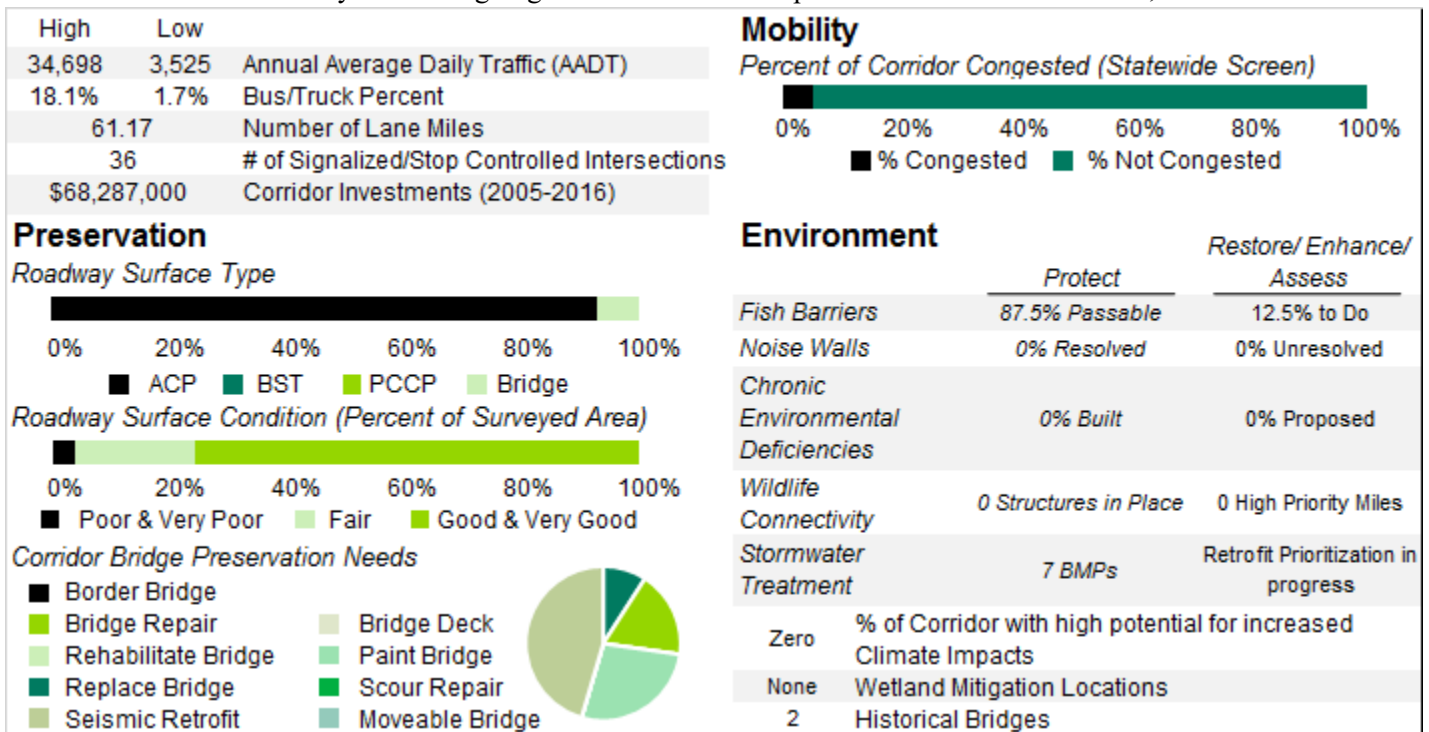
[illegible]

| High | Low | |
|---|---|---|
| 34,698 | 3,525 | Annual Average Daily Traffic (AADT) |
| 18.1% | 1.7% | Bus/Truck Percent |
| 61.17 | | Number of Lane Miles |
| 36 | | # of Signalized/Stop Controlled Intersections |
| $68,287,000 | | Corridor Investments (2005-2016) |

Mobility

Percent of Corridor Congested (Statewide Screen)

0% 20% 40% 60% 80% 100%

% Congested % Not Congested

Preservation

Roadway Surface Type

0% 20% 40% 60% 80% 100%

ACP BST PCCP Bridge

Roadway Surface Condition (Percent of Surveyed Area)

0% 20% 40% 60% 80% 100%

Poor & Very Poor Fair Good & Very Good

Corridor Bridge Preservation Needs

Border Bridge
Bridge Repair
Rehabilitate Bridge
Replace Bridge
Seismic Retrofit

Bridge Deck
Paint Bridge
Scour Repair
Moveable Bridge

Environment

| | Protect | Restore/ Enhance/ Assess |
|---|---|---|
| Fish Barriers | 87.5% Passable | 12.5% to Do |
| Noise Walls | 0% Resolved | 0% Unresolved |
| Chronic Environmental Deficiencies | 0% Built | 0% Proposed |
| Wildlife Connectivity | 0 Structures in Place | 0 High Priority Miles |
| Stormwater Treatment | 7 BMPs | Retrofit Prioritization in progress |

| | |
|---|---|
| Zero | % of Corridor with high potential for increased Climate Impacts |
| None | Wetland Mitigation Locations |
| 2 | Historical Bridges |